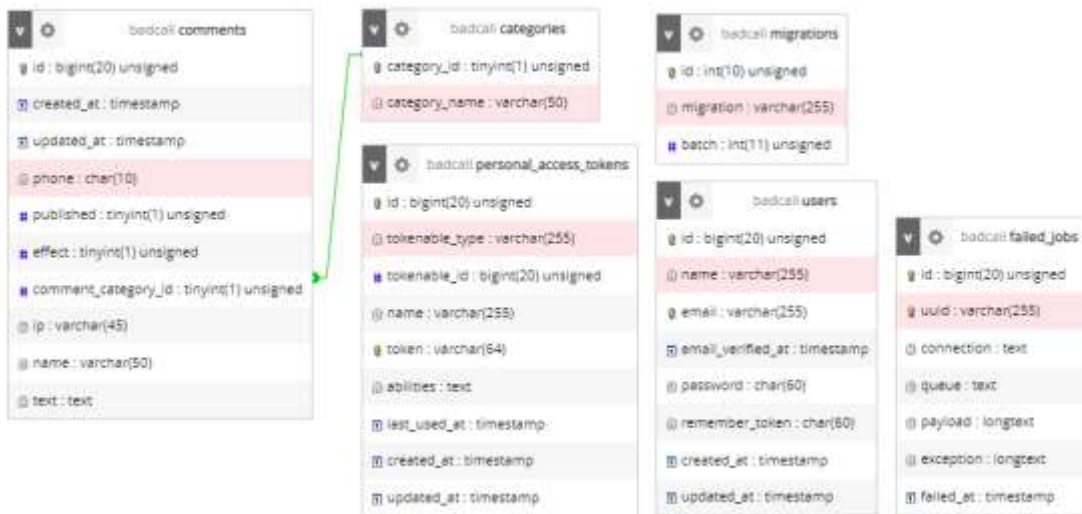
badcall comments
id : bigint(20) unsigned
created_at : timestamp
updated_at : timestamp
phone : char(10)
published : tinyint(1) unsigned
effect : tinyint(1) unsigned
comment_category_id : tinyint(1) unsigned
ip : varchar(45)
name : varchar(50)
text : text

badcall categories
category_id : tinyint(1) unsigned
category_name : varchar(50)

badcall personal_access_tokens
id : bigint(20) unsigned
tokenable_type : varchar(255)
tokenable_id : bigint(20) unsigned
name : varchar(255)
token : varchar(64)
abilities : text
last_used_at : timestamp
created_at : timestamp
updated_at : timestamp

badcall migrations
id : int(10) unsigned
migration : varchar(255)
batch : int(11) unsigned

badcall users
id : bigint(20) unsigned
name : varchar(255)
email : varchar(255)
email_verified_at : timestamp
password : char(60)
remember_token : char(60)
created_at : timestamp
updated_at : timestamp

badcall failed_jobs
id : bigint(20) unsigned
uuid : varchar(255)
connection : text
queue : text
payload : longtext
exception : longtext
failed_at : timestamp